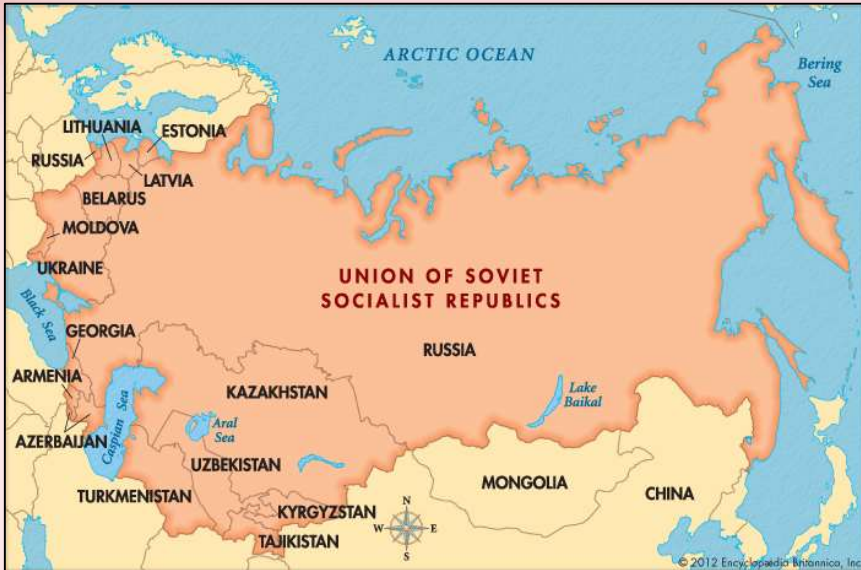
ARCTIC OCEAN

Bering Sea

LITHUANIA
ESTONIA
RUSSIA
LATVIA
BELARUS
MOLDOVA
UKRAINE
Black Sea
GEORGIA
ARMENIA
AZERBAIJAN
Caspian Sea
Aral Sea
KAZAKHSTAN
UZBEKISTAN
TURKMENISTAN
KYRGYZSTAN
TAJIKISTAN

UNION OF SOVIET SOCIALIST REPUBLICS

RUSSIA

Lake Baikal

MONGOLIA
CHINA

N
W
E
S

© 2012 Encyclopædia Britannica, Inc.